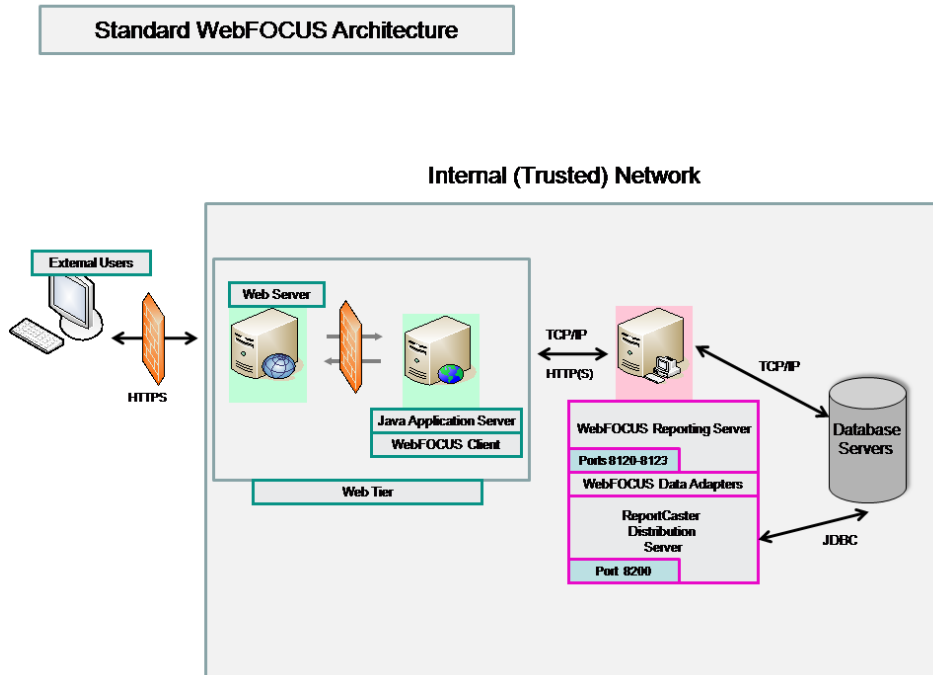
Standard WebFOCUS Architecture

Internal (Trusted) Network

External Users

HTTPS

Web Server

Java Application Server

WebFOCUS Client

Web Tier

TCP/IP

HTTP(S)

WebFOCUS Reporting Server

Ports 8120-8123

WebFOCUS Data Adapters

ReportCaster Distribution Server

Port 8200

TCP/IP

Database Servers

JDBC